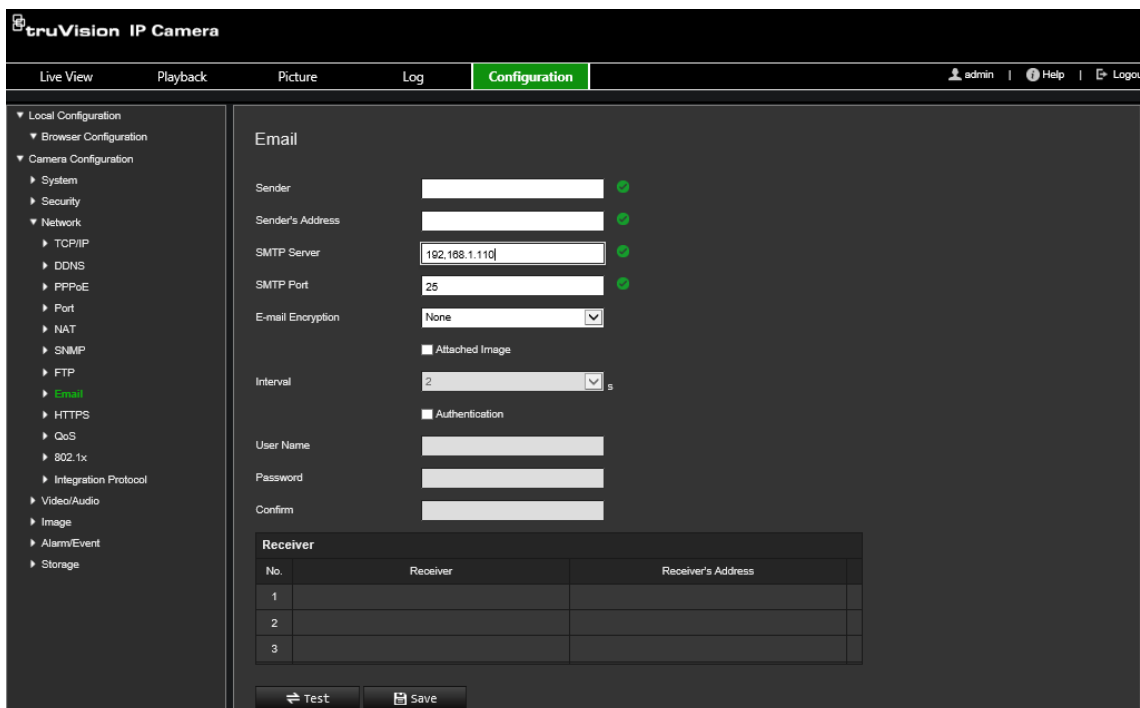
truVision IP Camera

Live View | Playback | Picture | Log | Configuration

admin | Help | Logou

▼ Local Configuration
▼ Browser Configuration
▼ Camera Configuration
▶ System
▶ Security
▼ Network
▶ TCP/IP
▶ DDNS
▶ PPPoE
▶ Port
▶ NAT
▶ SNMP
▶ FTP
▶ Email
▶ HTTPS
▶ QoS
▶ 802.1x
▶ Integration Protocol
▶ Video/Audio
▶ Image
▶ Alarm/Event
▶ Storage

Email

Sender
Sender's Address
SMTP Server 192,168.1.110
SMTP Port 25
E-mail Encryption None
Attached Image
Interval 2 s
Authentication
User Name
Password
Confirm

Receiver

| No. | Receiver | Receiver's Address |
|---|---|---|
| 1 | | |
| 2 | | |
| 3 | | |

Test | Save